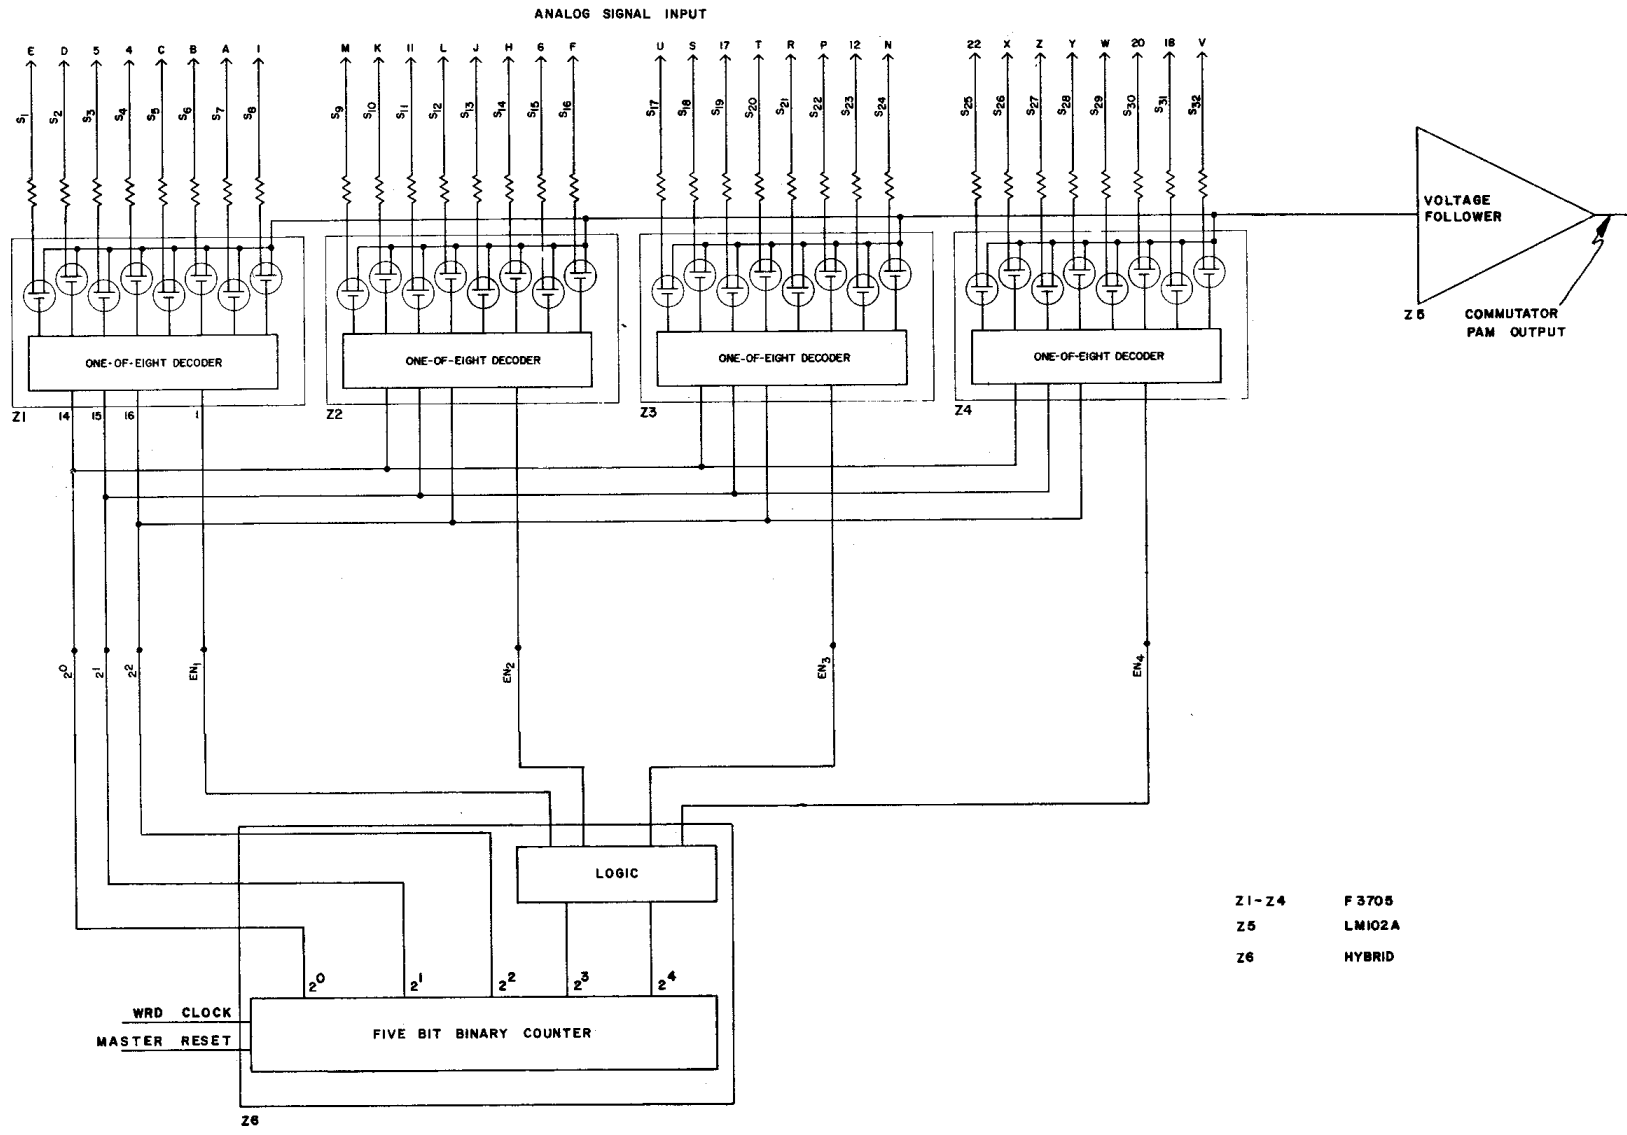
ANALOG SIGNAL INPUT

E D 5 4 C B A I

$S_1$ $S_2$ $S_3$ $S_4$ $S_5$ $S_6$ $S_7$ $S_8$

M K 11 L J H 6 F

$S_9$ $S_{10}$ $S_{11}$ $S_{12}$ $S_{13}$ $S_{14}$ $S_{15}$ $S_{16}$

U S 17 T R P 12 N

$S_{17}$ $S_{18}$ $S_{19}$ $S_{20}$ $S_{21}$ $S_{22}$ $S_{23}$ $S_{24}$

22 X Z Y W 20 18 V

$S_{25}$ $S_{26}$ $S_{27}$ $S_{28}$ $S_{29}$ $S_{30}$ $S_{31}$ $S_{32}$

VOLTAGE FOLLOWER

Z5

COMMUTATOR PAM OUTPUT

ONE-OF-EIGHT DECODER

ONE-OF-EIGHT DECODER

ONE-OF-EIGHT DECODER

ONE-OF-EIGHT DECODER

Z1 14 15 16 1

Z2

Z3

Z4

$2^0$ $2^1$ $2^2$ $EN_1$

$EN_2$

$EN_3$

$EN_4$

LOGIC

$2^0$ $2^1$ $2^2$ $2^3$ $2^4$

WRD CLOCK

MASTER RESET

FIVE BIT BINARY COUNTER

Z6

| | |
|---|---|
| Z1-Z4 | F 3705 |
| Z5 | LM102A |
| Z6 | HYBRID |